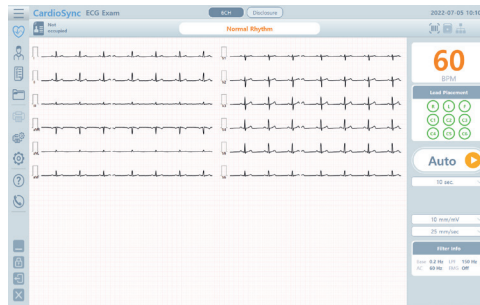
CardioSync ECG Exam
ECG
Disclosure
2022-07-05 10:1
Not occupied
Normal Rhythm
60
BPM
Lead Placement
R
L
F
C1
C2
C3
C4
C5
C6
Auto
10 sec.
10 mm/mV
25 mm/sec
Filter Info
Low 0.2 Hz LPF 150 Hz
AC 60 Hz EMG Off